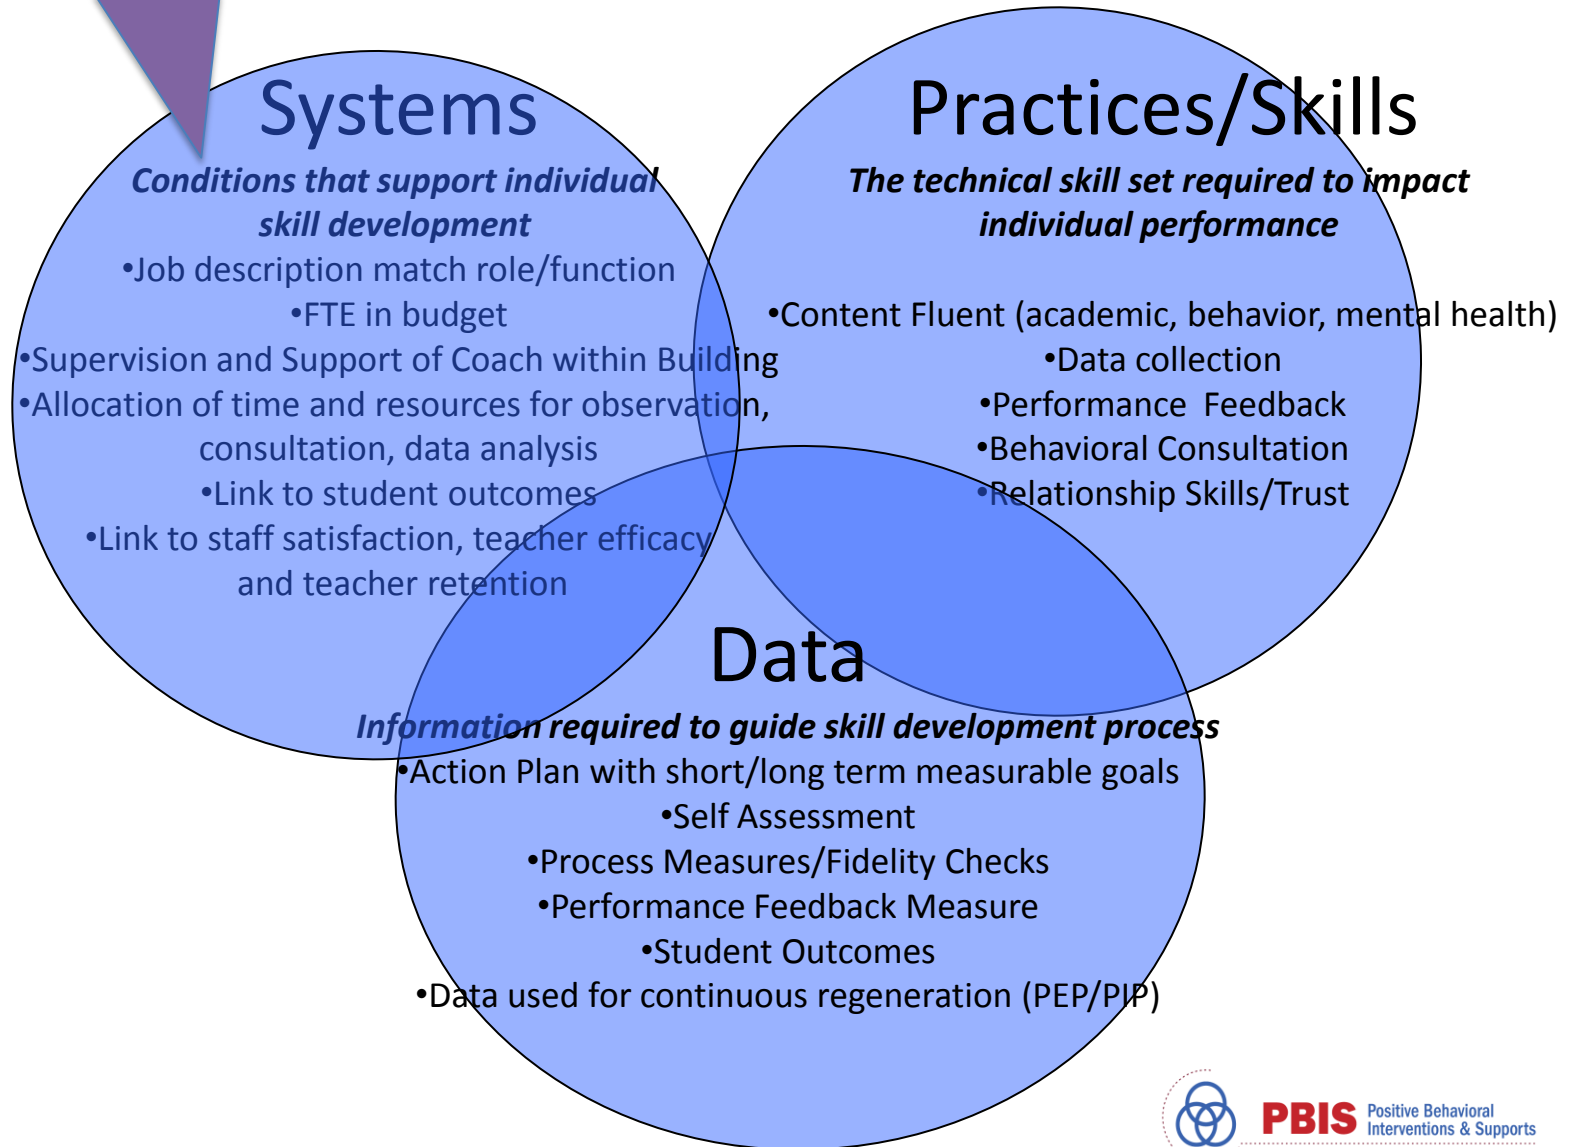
Systems

Conditions that support individual skill development

•Job description match role/function
•FTE in budget
•Supervision and Support of Coach within Building
•Allocation of time and resources for observation, consultation, data analysis
•Link to student outcomes
•Link to staff satisfaction, teacher efficacy and teacher retention

Practices/Skills

The technical skill set required to impact individual performance

•Content Fluent (academic, behavior, mental health)
•Data collection
•Performance Feedback
•Behavioral Consultation
•Relationship Skills/Trust

Data

Information required to guide skill development process

•Action Plan with short/long term measurable goals
•Self Assessment
•Process Measures/Fidelity Checks
•Performance Feedback Measure
•Student Outcomes
•Data used for continuous regeneration (PEP/PIP)

PBIS Positive Behavioral Interventions & Supports